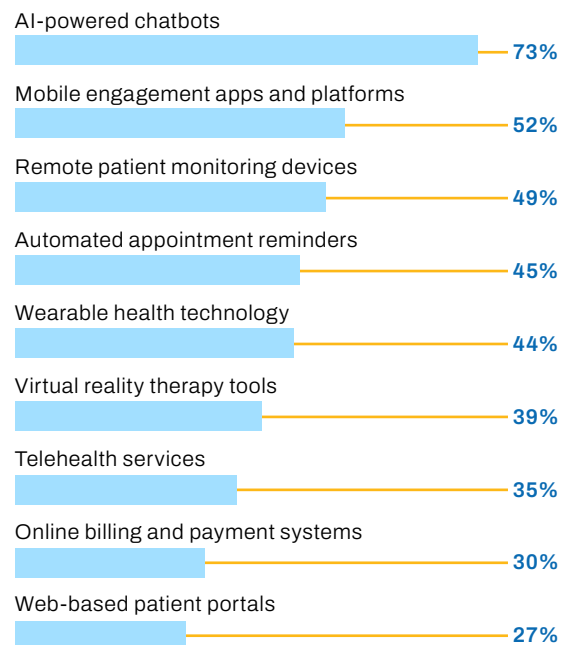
AI-powered chatbots
73%

Mobile engagement apps and platforms
52%

Remote patient monitoring devices
49%

Automated appointment reminders
45%

Wearable health technology
44%

Virtual reality therapy tools
39%

Telehealth services
35%

Online billing and payment systems
30%

Web-based patient portals
27%